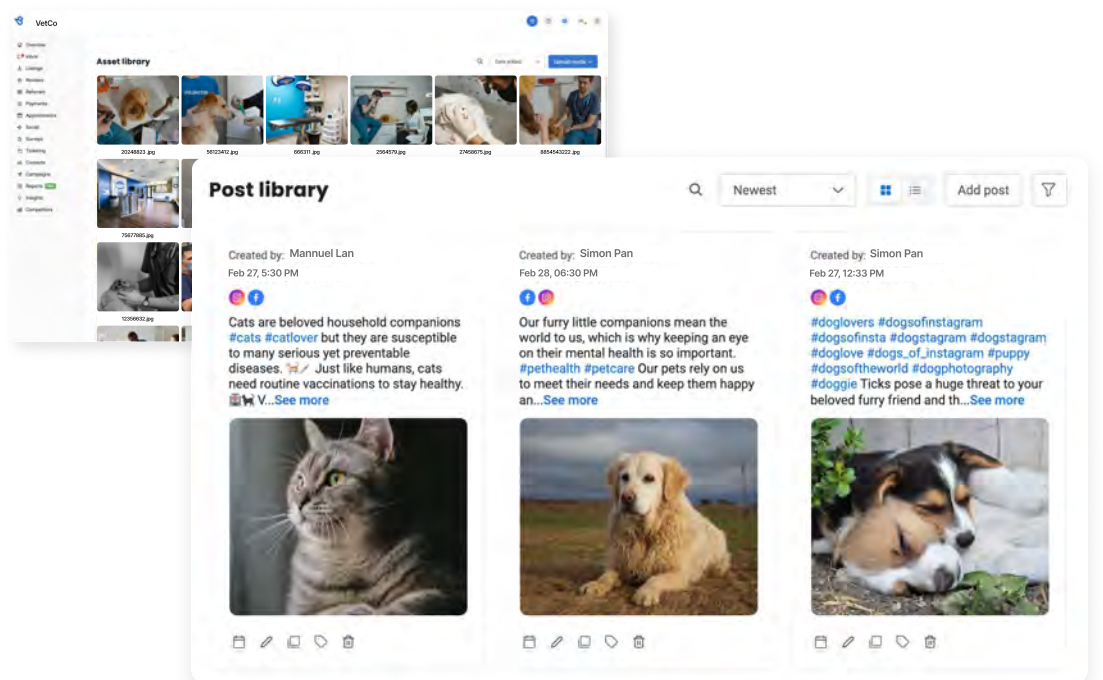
VetCo

Overview
Inbox
Listings
Reviews
Referrals
Payments
Appointments
Social
Surveys
Ticketing
Contacts
Campaigns
Reports
Insights
Competitors

Asset library

Date added
Upload media

20246823.jpg
56123412.jpg
666311.jpg
2564579.jpg
27456675.jpg
8854543222.jpg
75677865.jpg
12356632.jpg

Post library

Newest
Add post

Created by: Mannuel Lan
Feb 27, 5:30 PM
Cats are beloved household companions #cats #catlover but they are susceptible to many serious yet preventable diseases. 🐈💉 Just like humans, cats need routine vaccinations to stay healthy. 🏥🐈 V...See more

Created by: Simon Pan
Feb 28, 06:30 PM
Our furry little companions mean the world to us, which is why keeping an eye on their mental health is so important. #pethealth #petcare Our pets rely on us to meet their needs and keep them happy an...See more

Created by: Simon Pan
Feb 27, 12:33 PM
#doglovers #dogsofinstagram #dogsofinsta #dogstagram #dogstagram #doglove #dogs_of_instagram #puppy #dogsoftheworld #dogphotography #doggie Ticks pose a huge threat to your beloved furry friend and th...See more